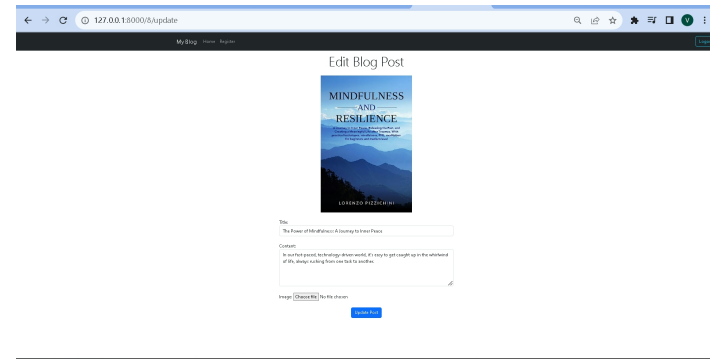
127.0.0.1:8000/8/update

My Blog Home Register

Logo

Edit Blog Post

MINDFULNESS AND RESILIENCE

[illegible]

LORENZO PIZZICHINI

Title:

The Power of Mindfulness: A Journey to Inner Peace

Content:

In our fast-paced, technology-driven world, it's easy to get caught up in the whirlwind of life, always rushing from one task to another.

Image: Choose file No file chosen

Update Post